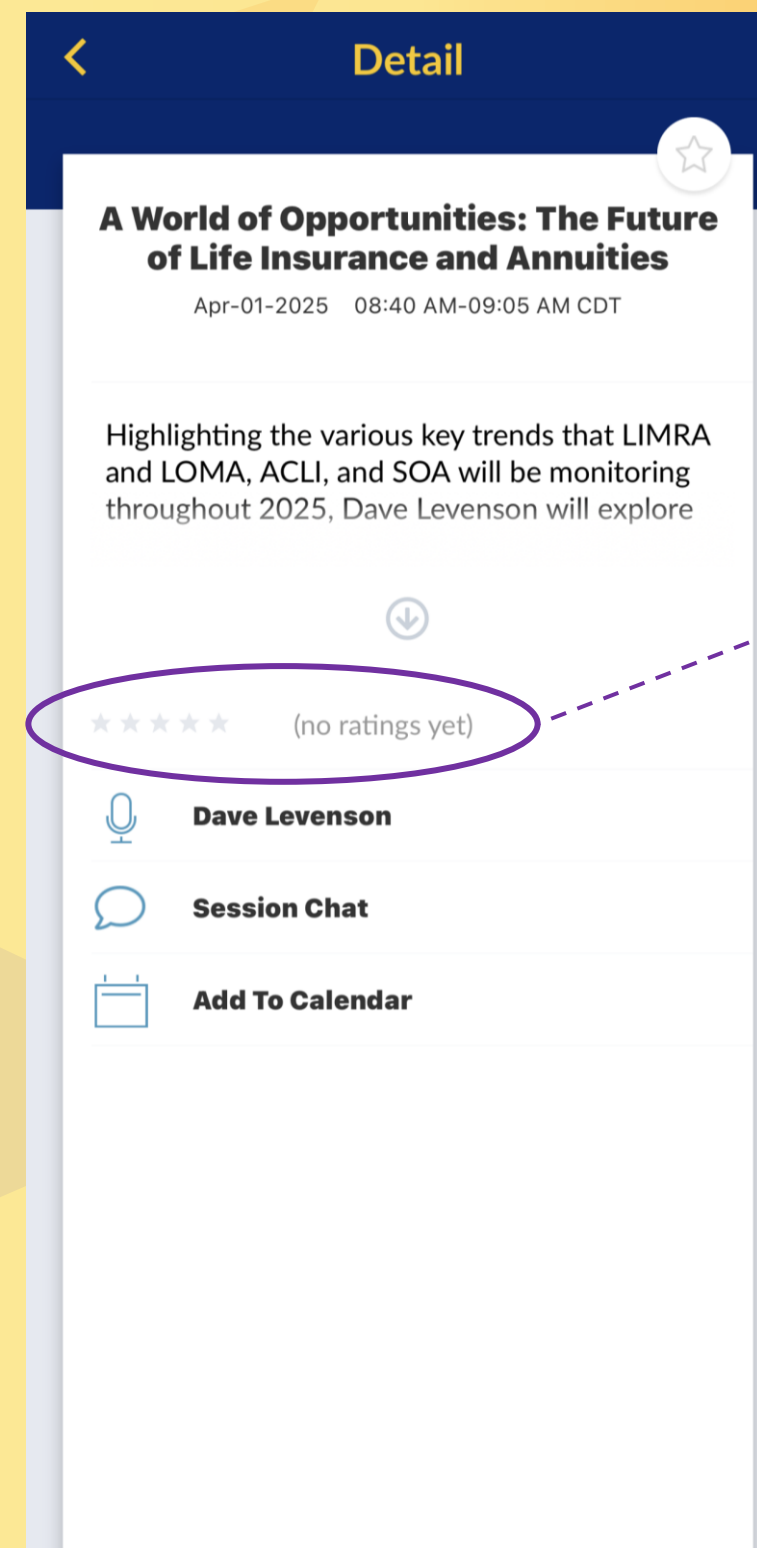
Detail

A World of Opportunities: The Future of Life Insurance and Annuities

Apr-01-2025 08:40 AM-09:05 AM CDT

Highlighting the various key trends that LIMRA and LOMA, ACLI, and SOA will be monitoring throughout 2025, Dave Levenson will explore

(no ratings yet)

Dave Levenson

Session Chat

Add To Calendar